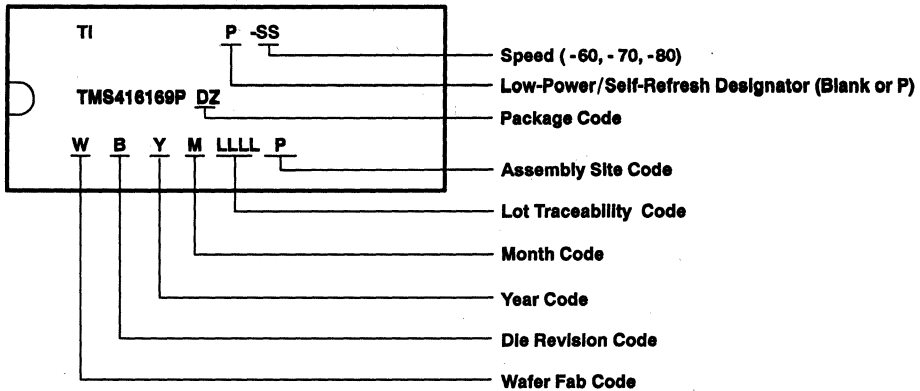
TI P -SS

TMS416169P DZ

W B Y M LLLL P

Speed ( -60, - 70, -80)

Low-Power/Self-Refresh Designator (Blank or P)

Package Code

Assembly Site Code

Lot Traceability Code

Month Code

Year Code

Die Revision Code

Wafer Fab Code